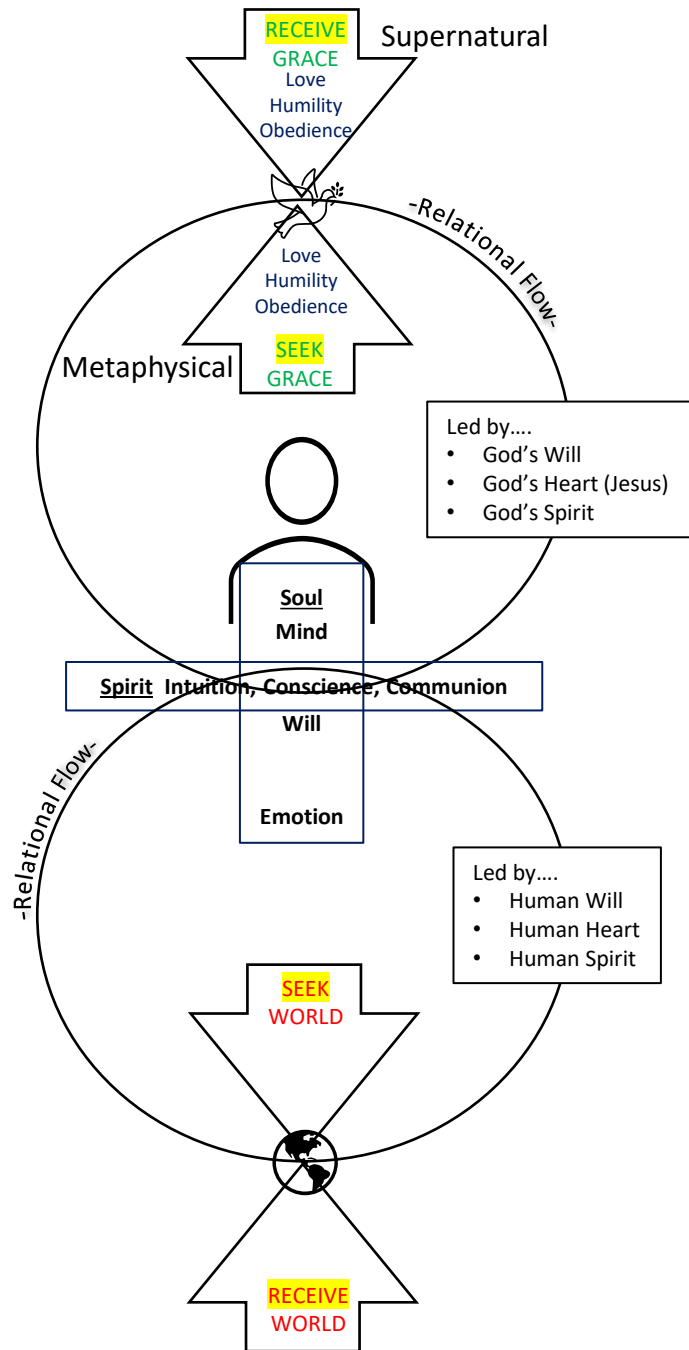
RECEIVE
GRACE
Love
Humility
Obedience

Supernatural

-Relational Flow-

Love
Humility
Obedience

Metaphysical

SEEK
GRACE

Led by….
• God's Will
• God's Heart (Jesus)
• God's Spirit

Soul
Mind

Spirit Intuition, Conscience, Communion

Will

Emotion

-Relational Flow-

Led by….
• Human Will
• Human Heart
• Human Spirit

SEEK
WORLD

RECEIVE
WORLD